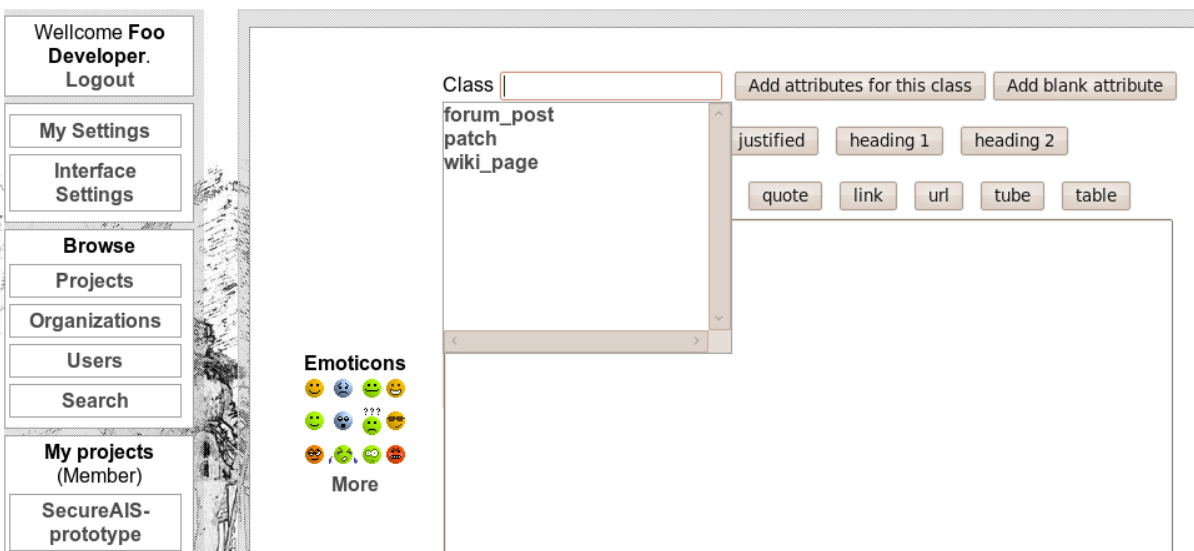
Wellcome **Foo Developer**. Logout

My Settings

Interface Settings

Browse

Projects

Organizations

Users

Search

My projects (Member)

SecureAIS-prototype

Class

Add attributes for this class

Add blank attribute

forum_post
patch
wiki_page

justified

heading 1

heading 2

quote

link

url

tube

table

Emoticons

???

More